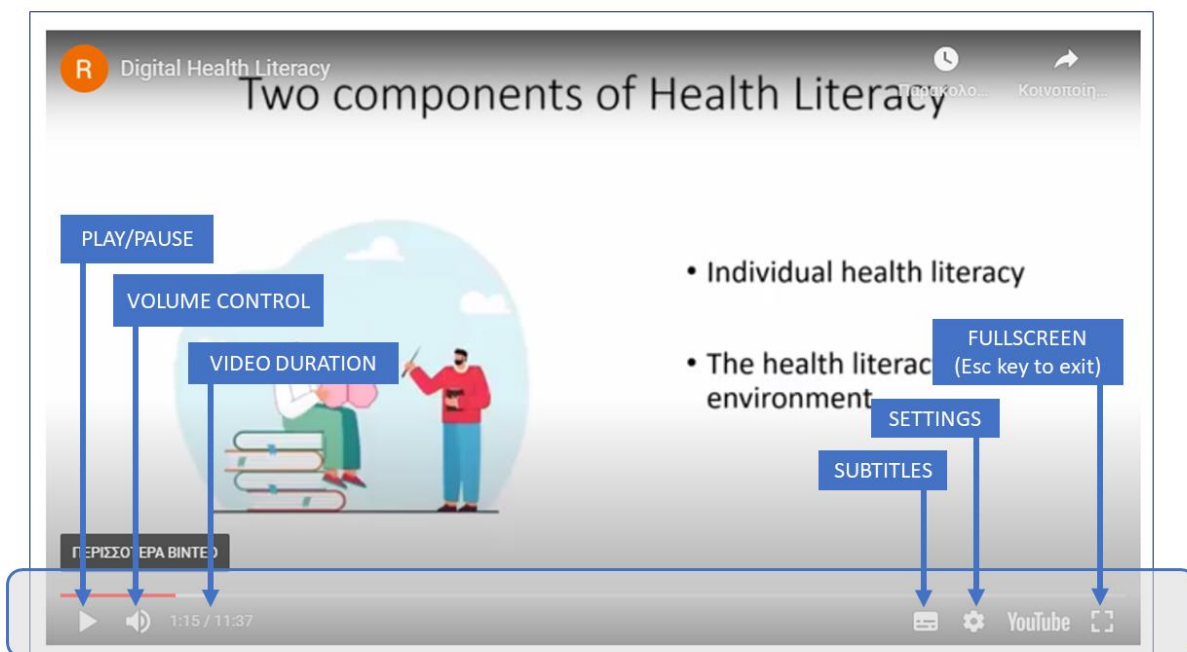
R Digital Health Literacy

Παρακολο... Κοινοποίη...

Two components of Health Literacy

• Individual health literacy

• The health literac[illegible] environment

PLAY/PAUSE

VOLUME CONTROL

VIDEO DURATION

FULLSCREEN (Esc key to exit)

SETTINGS

SUBTITLES

ΠΕΡΙΣΣΟΤΕΡΑ ΒΙΝΤΕΟ

1:15 / 11:37

YouTube